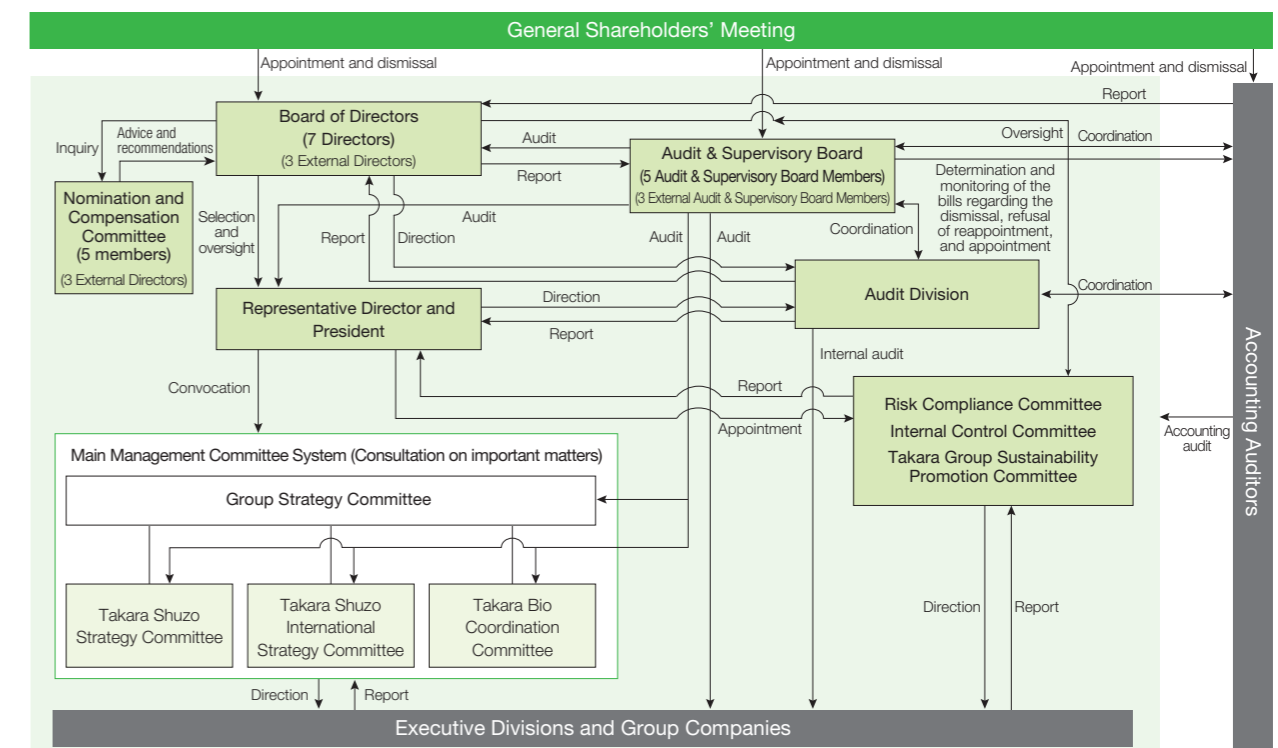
General Shareholders' Meeting

Appointment and dismissal
Appointment and dismissal
Appointment and dismissal

Report

Board of Directors
(7 Directors)
(3 External Directors)

Inquiry
Advice and recommendations

Audit
Report
Oversight
Coordination

Audit & Supervisory Board
(5 Audit & Supervisory Board Members)
(3 External Audit & Supervisory Board Members)

Nomination and Compensation Committee
(5 members)
(3 External Directors)

Selection and oversight

Audit
Report
Direction
Audit
Audit

Determination and monitoring of the bills regarding the dismissal, refusal of reappointment, and appointment

Coordination

Representative Director and President

Direction
Report

Audit Division

Coordination

Internal audit

Convocation

Report
Appointment

Risk Compliance Committee
Internal Control Committee
Takara Group Sustainability Promotion Committee

Accounting audit

Accounting Auditors

Main Management Committee System (Consultation on important matters)

Group Strategy Committee

Takara Shuzo Strategy Committee
Takara Shuzo International Strategy Committee
Takara Bio Coordination Committee

Direction
Report

Direction
Report

Executive Divisions and Group Companies